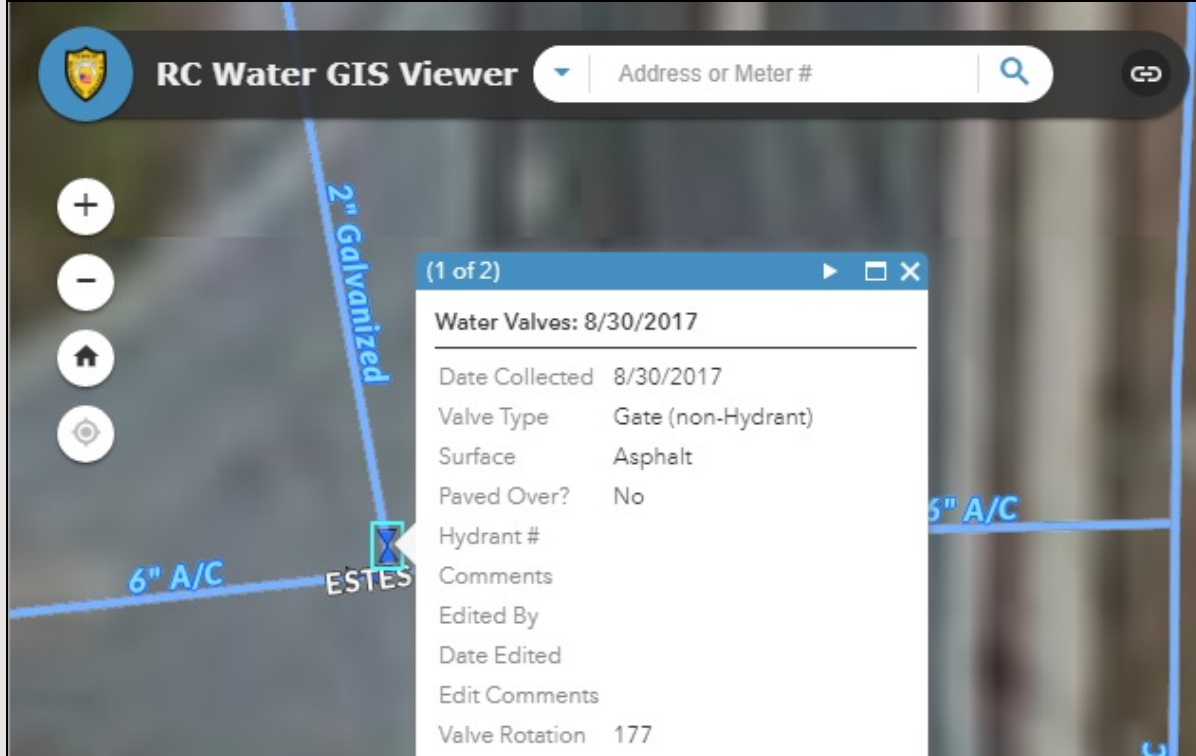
RC Water GIS Viewer

Address or Meter #

+

−

2" Galvanized

(1 of 2)

Water Valves: 8/30/2017

| | |
|---|---|
| Date Collected | 8/30/2017 |
| Valve Type | Gate (non-Hydrant) |
| Surface | Asphalt |
| Paved Over? | No |
| Hydrant # | |
| Comments | |
| Edited By | |
| Date Edited | |
| Edit Comments | |
| Valve Rotation | 177 |

6" A/C

ESTES

6" A/C